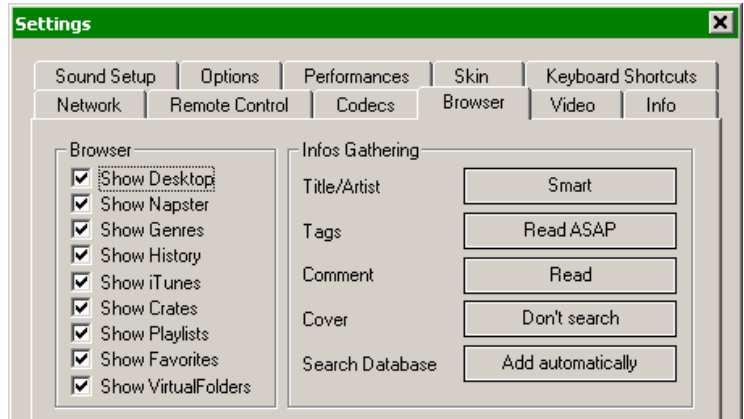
Settings

Sound Setup | Options | Performances | Skin | Keyboard Shortcuts
Network | Remote Control | Codecs | Browser | Video | Info

Browser
☑ Show Desktop
☑ Show Napster
☑ Show Genres
☑ Show History
☑ Show iTunes
☑ Show Crates
☑ Show Playlists
☑ Show Favorites
☑ Show VirtualFolders

Infos Gathering
Title/Artist | Smart
Tags | Read ASAP
Comment | Read
Cover | Don't search
Search Database | Add automatically